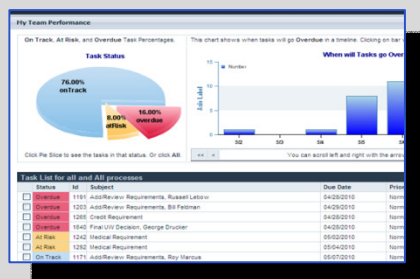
My Team Performance

On Track, At Risk, and Overdue Task Percentages.

Task Status

76.00%
onTrack

8.00%
atRisk

16.00%
overdue

Click Pie Slice to see the tasks in that status. Or click All.

This chart shows when tasks will go Overdue in a timeline. Clicking on bar

When will Tasks go Overdue

Number

Job Load

5/2
5/5
5/8
5/11

You can scroll left and right with the arrow

Task List for all and All processes

| | Status | Id | Subject | Due Date | Prior |
|---|---|---|---|---|---|
| | Overdue | 1181 | Add/Review Requirements, Russell Lebow | 04/26/2010 | Norm |
| | Overdue | 1203 | Add/Review Requirements, Bill Feldman | 04/26/2010 | Norm |
| | Overdue | 1286 | Credit Requirement | 04/28/2010 | Norm |
| | Overdue | 1640 | Final U/W Decision, George Drucker | 04/28/2010 | Norm |
| | At Risk | 1242 | Medical Requirement | 05/02/2010 | Norm |
| | At Risk | 1292 | Medical Requirement | 05/04/2010 | Norm |
| | On Track | 1171 | Add/Review Requirements, Roy Marcus | 05/05/2010 | Norm |